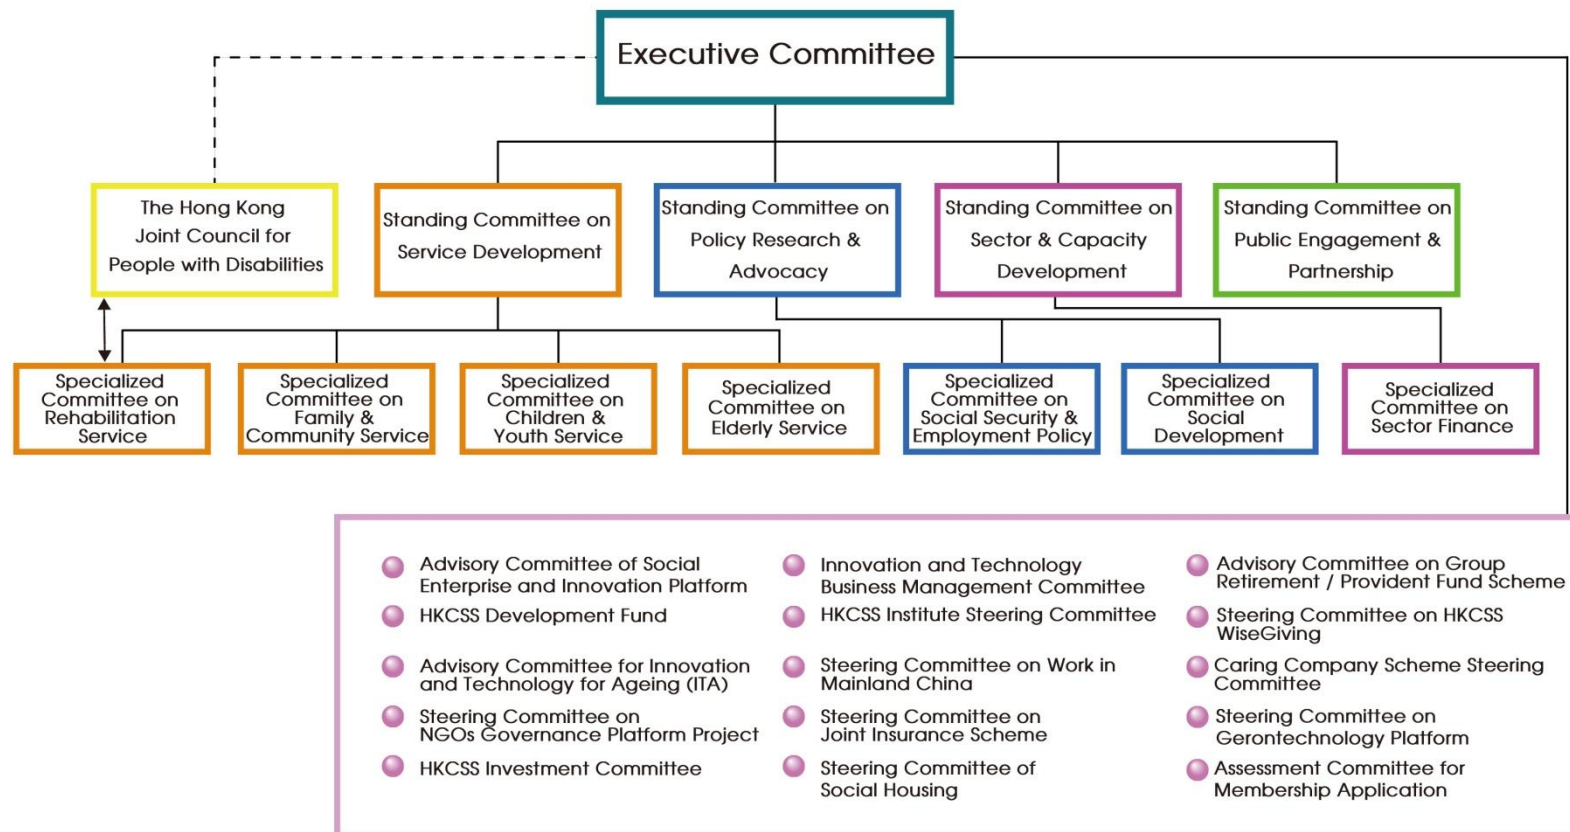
Executive Committee

The Hong Kong Joint Council for People with Disabilities

Standing Committee on Service Development

Standing Committee on Policy Research & Advocacy

Standing Committee on Sector & Capacity Development

Standing Committee on Public Engagement & Partnership

Specialized Committee on Rehabilitation Service

Specialized Committee on Family & Community Service

Specialized Committee on Children & Youth Service

Specialized Committee on Elderly Service

Specialized Committee on Social Security & Employment Policy

Specialized Committee on Social Development

Specialized Committee on Sector Finance

Advisory Committee of Social Enterprise and Innovation Platform

HKCSS Development Fund

Advisory Committee for Innovation and Technology for Ageing (ITA)

Steering Committee on NGOs Governance Platform Project

HKCSS Investment Committee

Innovation and Technology Business Management Committee

HKCSS Institute Steering Committee

Steering Committee on Work in Mainland China

Steering Committee on Joint Insurance Scheme

Steering Committee of Social Housing

Advisory Committee on Group Retirement / Provident Fund Scheme

Steering Committee on HKCSS WiseGiving

Caring Company Scheme Steering Committee

Steering Committee on Gerontechnology Platform

Assessment Committee for Membership Application